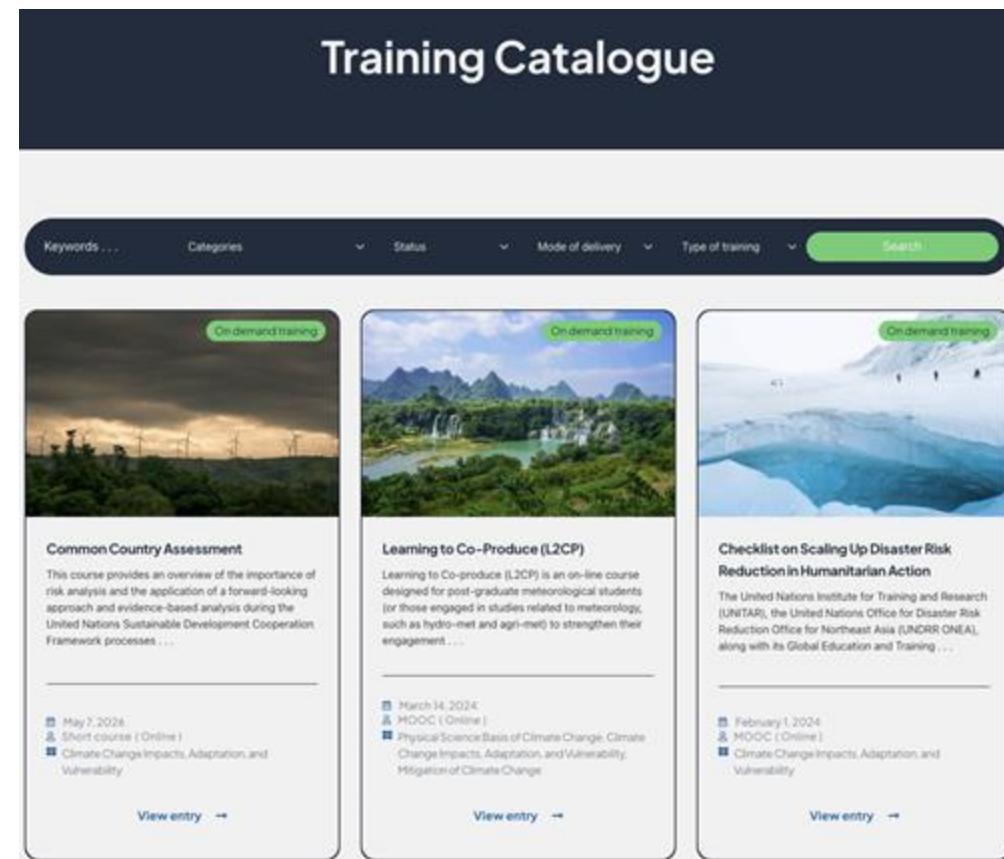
Training Catalogue

Keywords . . .
Categories
Status
Mode of delivery
Type of training
Search

On demand training

Common Country Assessment

This course provides an overview of the importance of risk analysis and the application of a forward-looking approach and evidence-based analysis during the United Nations Sustainable Development Cooperation Framework processes . . .

May 7, 2024
Short course ( Online )
Climate Change Impacts, Adaptation, and Vulnerability

View entry →

On demand training

Learning to Co-Produce (L2CP)

Learning to Co-produce (L2CP) is an on-line course designed for post-graduate meteorological students (or those engaged in studies related to meteorology, such as hydro-met and agri-met) to strengthen their engagement . . .

March 14, 2024
MOOC ( Online )
Physical Science Basis of Climate Change, Climate Change Impacts, Adaptation, and Vulnerability, Mitigation of Climate Change

View entry →

On demand training

Checklist on Scaling Up Disaster Risk Reduction in Humanitarian Action

The United Nations Institute for Training and Research (UNITAR), the United Nations Office for Disaster Risk Reduction Office for Northeast Asia (UNDRR ONEA), along with its Global Education and Training . . .

February 1, 2024
MOOC ( Online )
Climate Change Impacts, Adaptation, and Vulnerability

View entry →